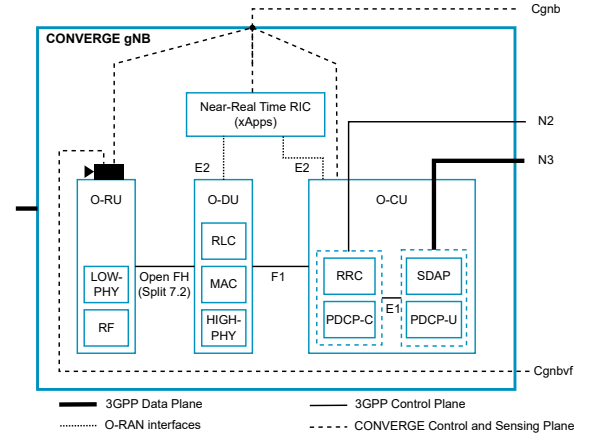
Cgnb

CONVERGE gNB

Near-Real Time RIC (xApps)

N2

N3

E2

E2

O-RU

O-DU

O-CU

RLC

LOW-PHY

Open FH (Split 7.2)

MAC

F1

RRC

SDAP

E1

RF

HIGH-PHY

PDCP-C

PDCP-U

Cgnbvf

3GPP Data Plane

3GPP Control Plane

O-RAN interfaces

CONVERGE Control and Sensing Plane